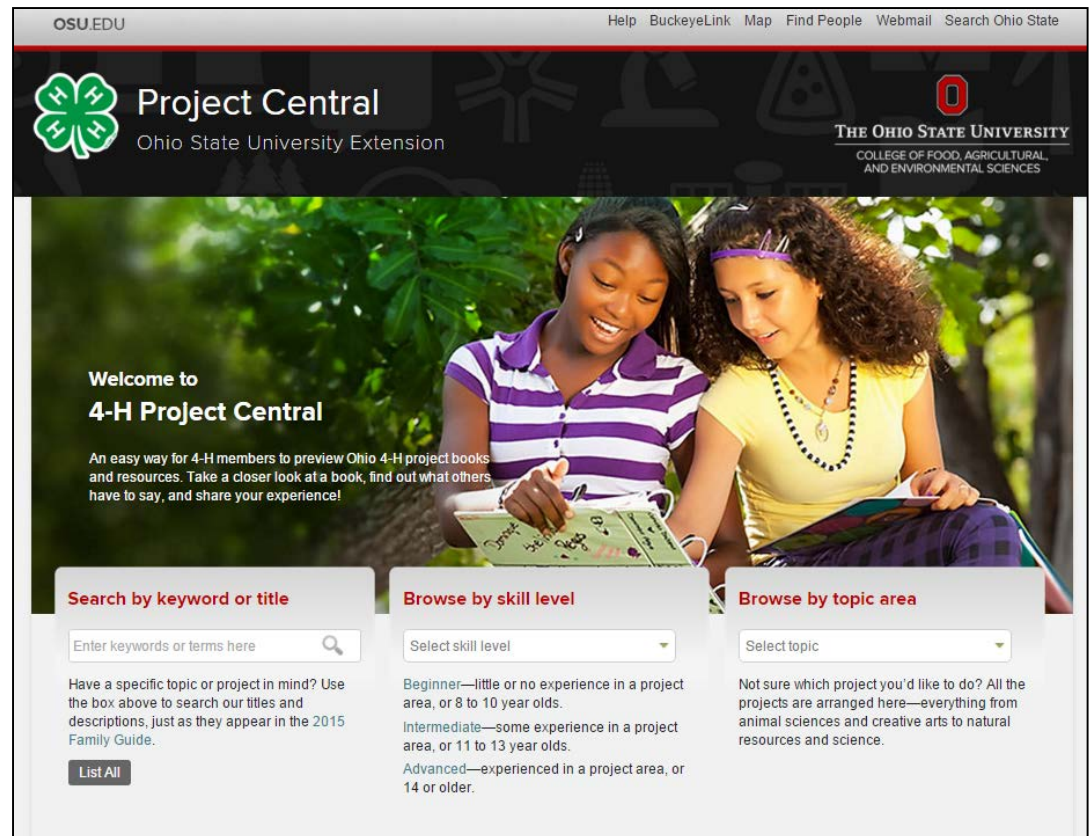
OSU.EDU

Help BuckeyeLink Map Find People Webmail Search Ohio State

Project Central
Ohio State University Extension

THE OHIO STATE UNIVERSITY
COLLEGE OF FOOD, AGRICULTURAL, AND ENVIRONMENTAL SCIENCES

Welcome to
4-H Project Central

An easy way for 4-H members to preview Ohio 4-H project books and resources. Take a closer look at a book, find out what others have to say, and share your experience!

Search by keyword or title

Enter keywords or terms here

Have a specific topic or project in mind? Use the box above to search our titles and descriptions, just as they appear in the 2015 Family Guide.

List All

Browse by skill level

Select skill level

Beginner—little or no experience in a project area, or 8 to 10 year olds.

Intermediate—some experience in a project area, or 11 to 13 year olds.

Advanced—experienced in a project area, or 14 or older.

Browse by topic area

Select topic

Not sure which project you'd like to do? All the projects are arranged here—everything from animal sciences and creative arts to natural resources and science.